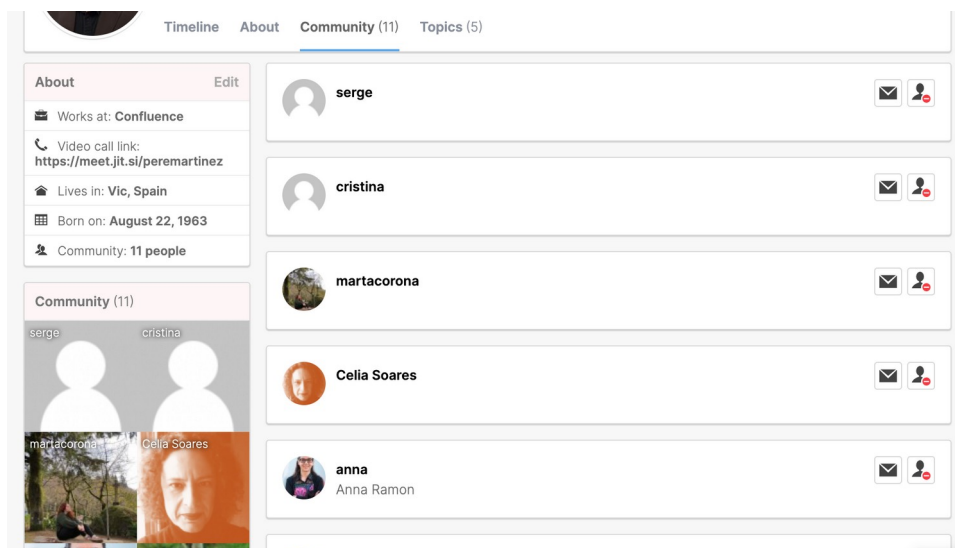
Timeline About Community (11) Topics (5)

About Edit

Works at: **Confluence**

Video call link: **https://meet.jit.si/peremartinez**

Lives in: **Vic, Spain**

Born on: **August 22, 1963**

Community: **11 people**

Community (11)

serge cristina

martacorona Celia Soares

serge

cristina

martacorona

Celia Soares

anna
Anna Ramon